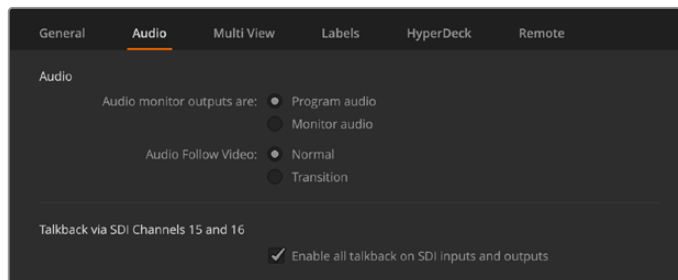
General Audio Multi View Labels HyperDeck Remote

Audio

Audio monitor outputs are: Program audio
Monitor audio

Audio Follow Video: Normal
Transition

Talkback via SDI Channels 15 and 16

✓ Enable all talkback on SDI inputs and outputs